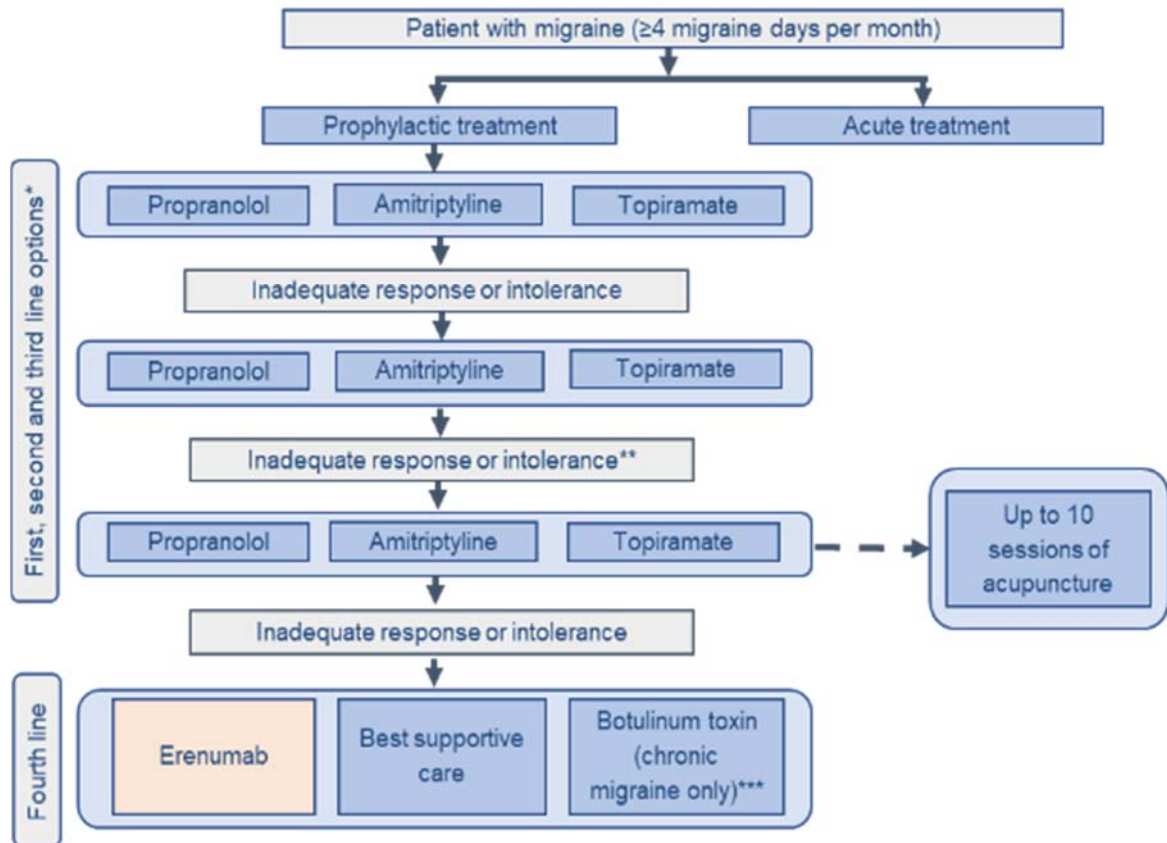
Patient with migraine (≥4 migraine days per month)

Prophylactic treatment

Acute treatment

First, second and third line options*

Propranolol

Amitriptyline

Topiramate

Inadequate response or intolerance

Propranolol

Amitriptyline

Topiramate

Inadequate response or intolerance**

Propranolol

Amitriptyline

Topiramate

Up to 10 sessions of acupuncture

Inadequate response or intolerance

Fourth line

Erenumab

Best supportive care

Botulinum toxin (chronic migraine only)***